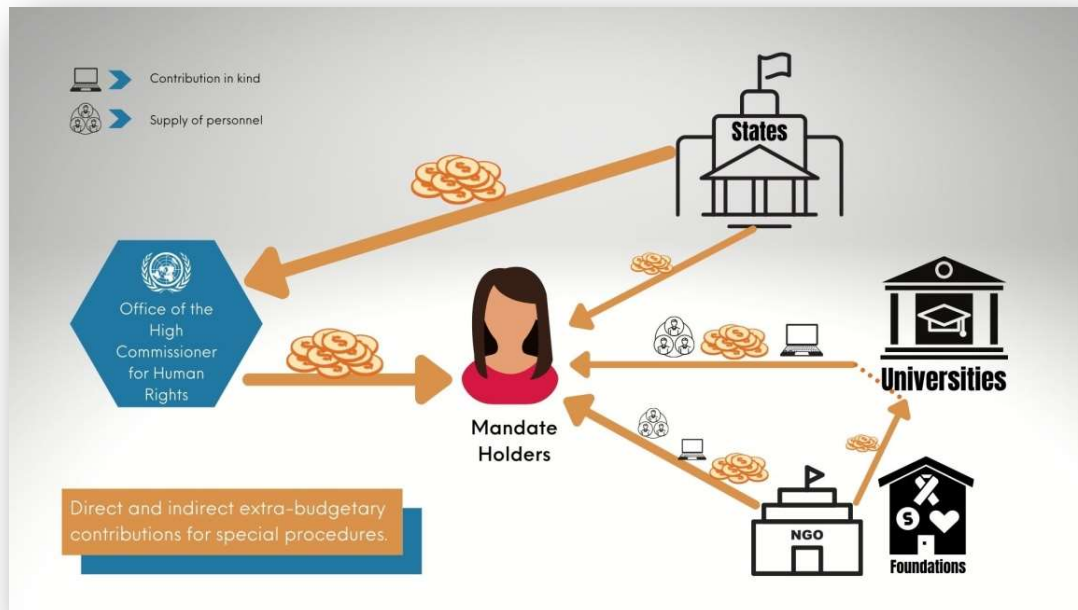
Contribution in kind
Supply of personnel

States

Office of the High Commissioner for Human Rights

Mandate Holders

Universities

NGO

Foundations

Direct and indirect extra-budgetary contributions for special procedures.